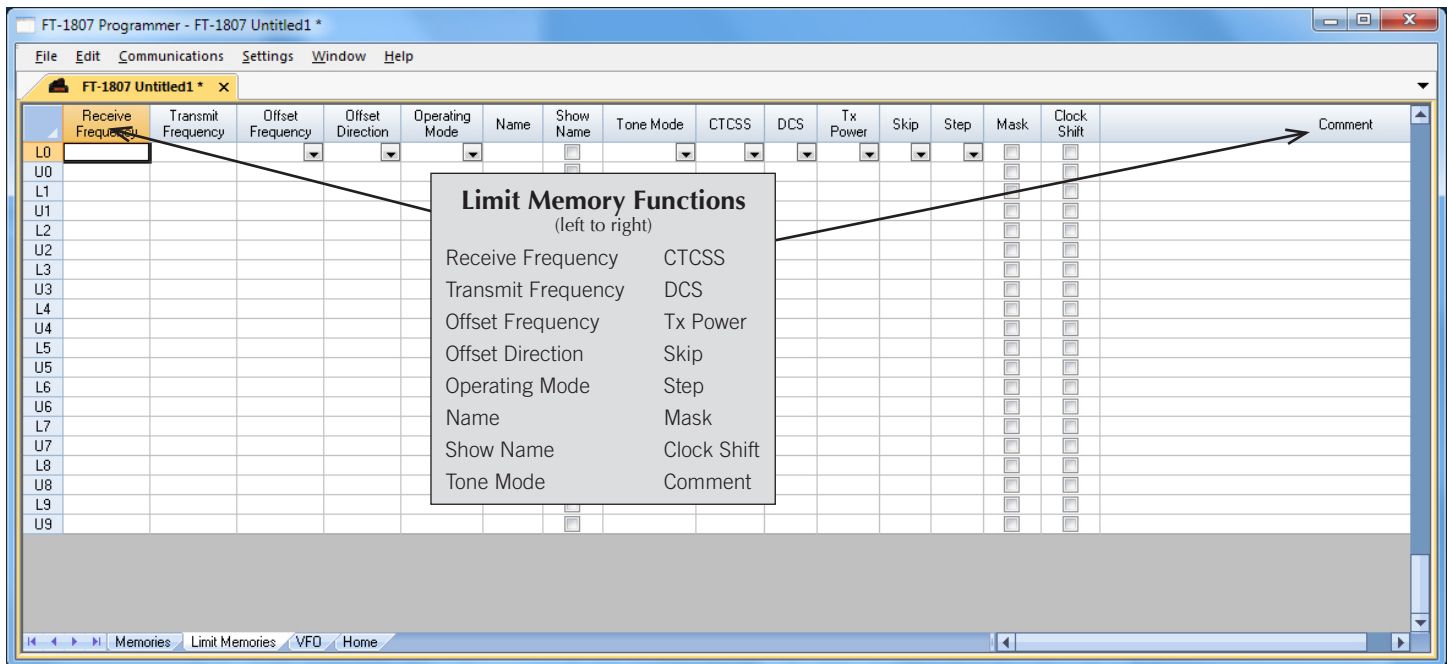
FT-1807 Programmer - FT-1807 Untitled1 *

File Edit Communications Settings Window Help

FT-1807 Untitled1 *

| | Receive Frequency | Transmit Frequency | Offset Frequency | Offset Direction | Operating Mode | Name | Show Name | Tone Mode | CTCSS | DCS | Tx Power | Skip | Step | Mask | Clock Shift | Comment |
|---|---|---|---|---|---|---|---|---|---|---|---|---|---|---|---|---|
| L0 | | | | | | | | | | | | | | | | |
| U0 | | | | | | | | | | | | | | | | |
| L1 | | | | | | | | | | | | | | | | |
| U1 | | | | | | | | | | | | | | | | |
| L2 | | | | | | | | | | | | | | | | |
| U2 | | | | | | | | | | | | | | | | |
| L3 | | | | | | | | | | | | | | | | |
| U3 | | | | | | | | | | | | | | | | |
| L4 | | | | | | | | | | | | | | | | |
| U4 | | | | | | | | | | | | | | | | |
| L5 | | | | | | | | | | | | | | | | |
| U5 | | | | | | | | | | | | | | | | |
| L6 | | | | | | | | | | | | | | | | |
| U6 | | | | | | | | | | | | | | | | |
| L7 | | | | | | | | | | | | | | | | |
| U7 | | | | | | | | | | | | | | | | |
| L8 | | | | | | | | | | | | | | | | |
| U8 | | | | | | | | | | | | | | | | |
| L9 | | | | | | | | | | | | | | | | |
| U9 | | | | | | | | | | | | | | | | |

Limit Memory Functions
(left to right)

Receive Frequency
Transmit Frequency
Offset Frequency
Offset Direction
Operating Mode
Name
Show Name
Tone Mode

CTCSS
DCS
Tx Power
Skip
Step
Mask
Clock Shift
Comment

Memories Limit Memories VFO Home